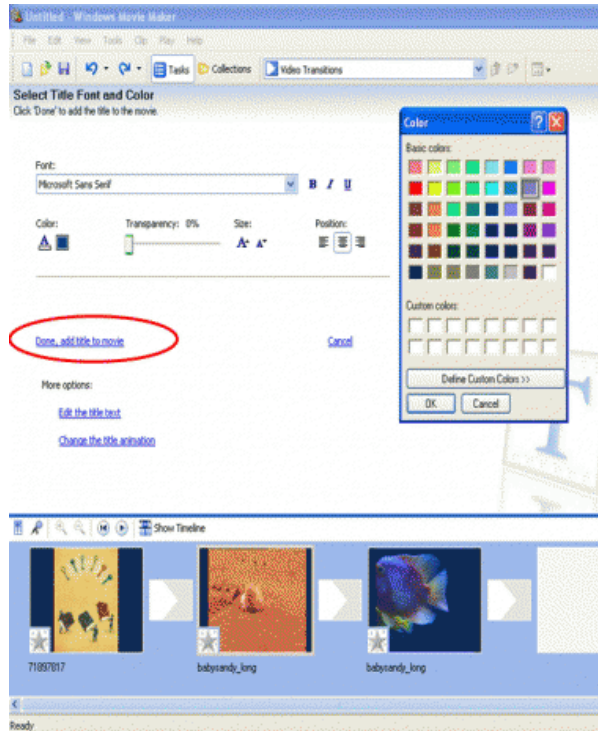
Untitled - Windows Movie Maker

File Edit View Tools Clip Play Help

Tasks Collections Video Transitions

Select Title Font and Color
Click 'Done' to add the title to the movie.

Font:
Microsoft Sans Serif
B I U

Color:
Transparency: 0%
Size:
Position:

Done, add title to movie
Cancel

More options:
Edit the title text
Change the title animation

Color
Basic colors:
Custom colors:
Define Custom Colors >>
OK Cancel

Show Timeline

71897817
babysandy_long
babysandy_long

Ready